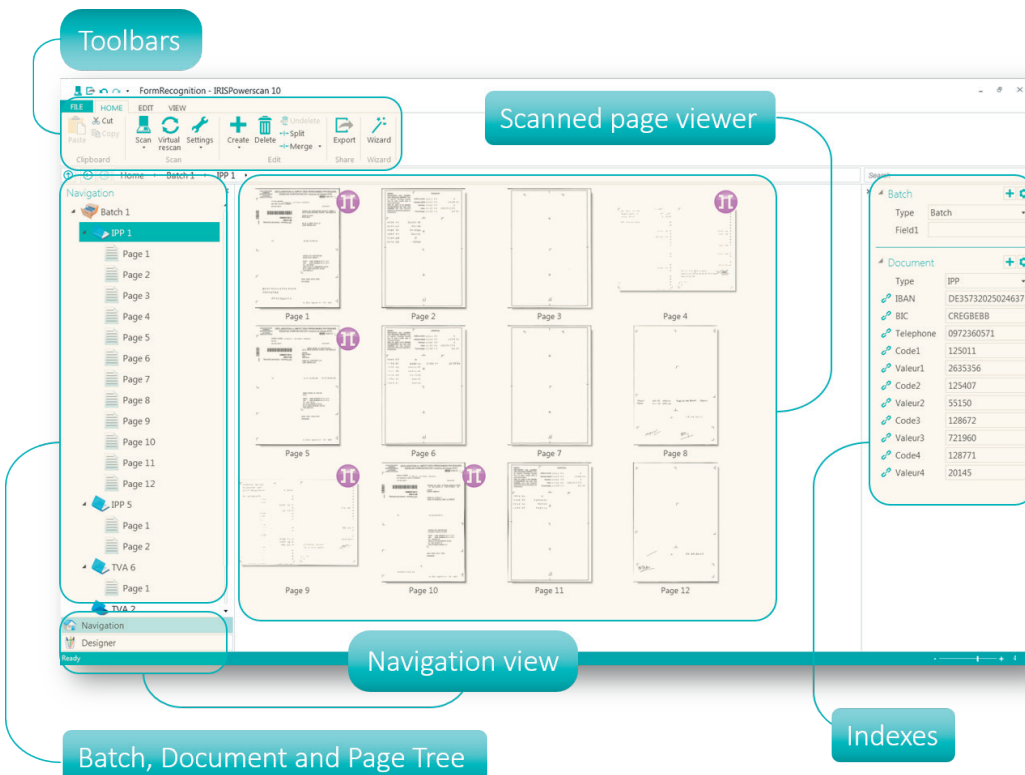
Toolbars

FormRecognition - IRISPowerscan 10

FILE HOME EDIT VIEW

Paste Cut Copy Clipboard

Scan Virtual rescan Settings Scan

Create Delete Undelete Split Merge Edit

Export Share

Wizard Wizard

Scanned page viewer

Home > Batch 1 > IPP 1

Search

Navigation

Batch 1
IPP 1
Page 1
Page 2
Page 3
Page 4
Page 5
Page 6
Page 7
Page 8
Page 9
Page 10
Page 11
Page 12
IPP 5
Page 1
Page 2
TVA 6
Page 1
TVA 2

Navigation
Designer

Ready

Page 1 Page 2 Page 3 Page 4
Page 5 Page 6 Page 7 Page 8
Page 9 Page 10 Page 11 Page 12

Batch
Type Batch
Field1

Document
Type IPP
IBAN DE35732025024637
BIC CREGBEBB
Telephone 0972360571
Code1 125011
Valeur1 2635356
Code2 125407
Valeur2 55150
Code3 128672
Valeur3 721960
Code4 128771
Valeur4 20145

Navigation view

Indexes

Batch, Document and Page Tree